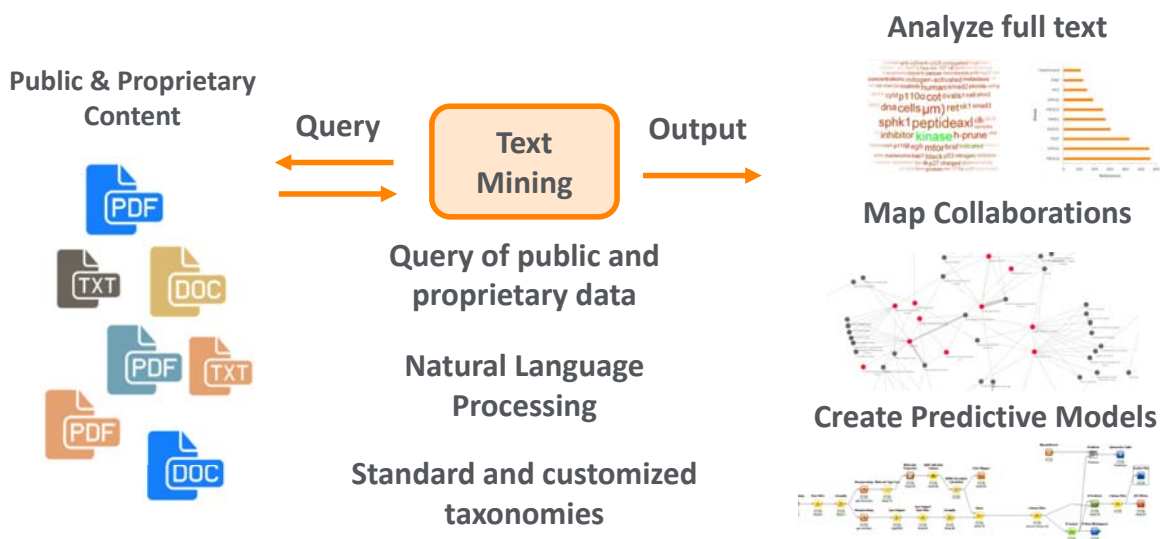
Public & Proprietary Content

PDF

TXT

DOC

PDF

TXT

PDF

DOC

Query

Text Mining

Output

Query of public and proprietary data

Natural Language Processing

Standard and customized taxonomies

Analyze full text

cells μm)

sphk1 peptideaxl

inhibitor kinase h-prune

mtor

Map Collaborations

Create Predictive Models